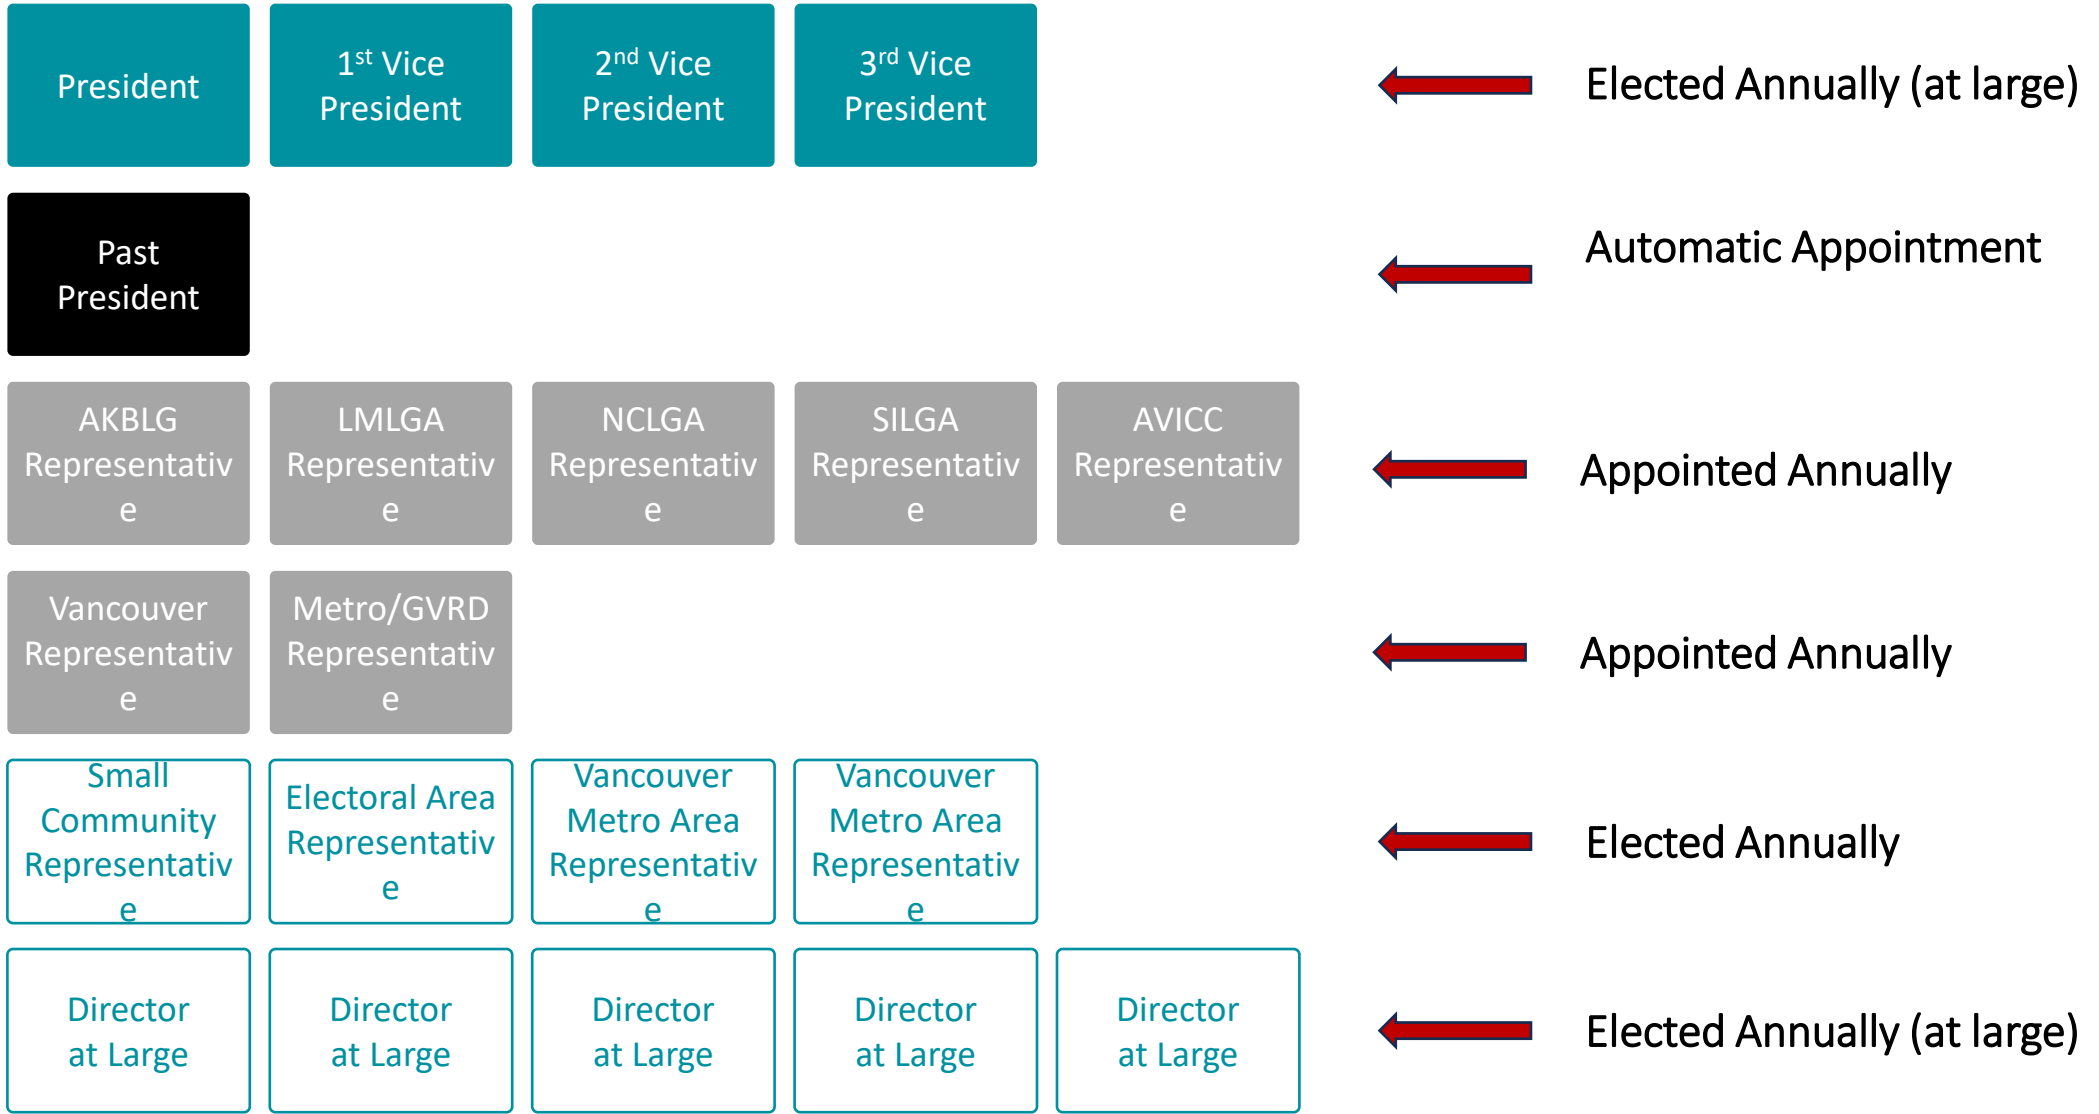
President

1$^{st}$ Vice President

2$^{nd}$ Vice President

3$^{rd}$ Vice President

Elected Annually (at large)

Past President

Automatic Appointment

AKBLG Representative

LMLGA Representative

NCLGA Representative

SILGA Representative

AVICC Representative

Appointed Annually

Vancouver Representative

Metro/GVRD Representative

Appointed Annually

Small Community Representative

Electoral Area Representative

Vancouver Metro Area Representative

Vancouver Metro Area Representative

Elected Annually

Director at Large

Director at Large

Director at Large

Director at Large

Director at Large

Elected Annually (at large)